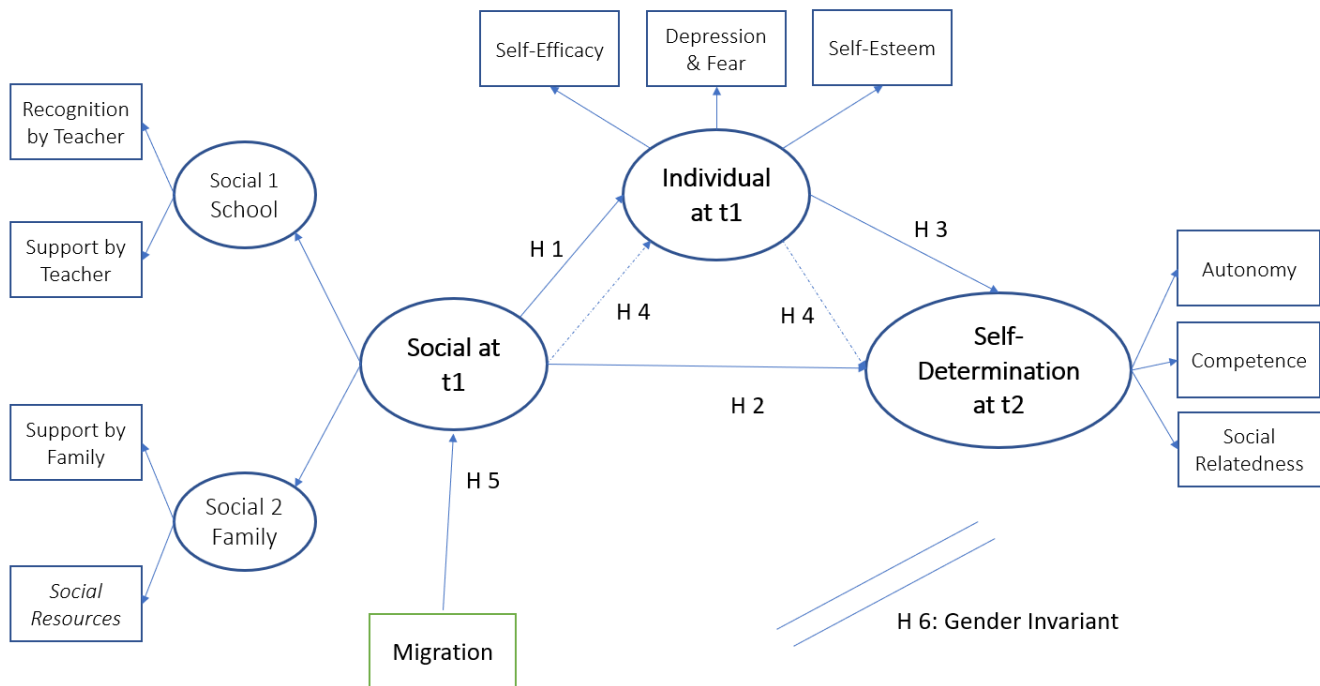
Self-Efficacy

Depression & Fear

Self-Esteem

Recognition by Teacher

Social 1 School

Support by Teacher

Individual at t1

H 1

H 3

H 4

H 4

Social at t1

Self-Determination at t2

Autonomy

Competence

Social Relatedness

H 2

Support by Family

Social 2 Family

Social Resources

H 5

Migration

H 6: Gender Invariant